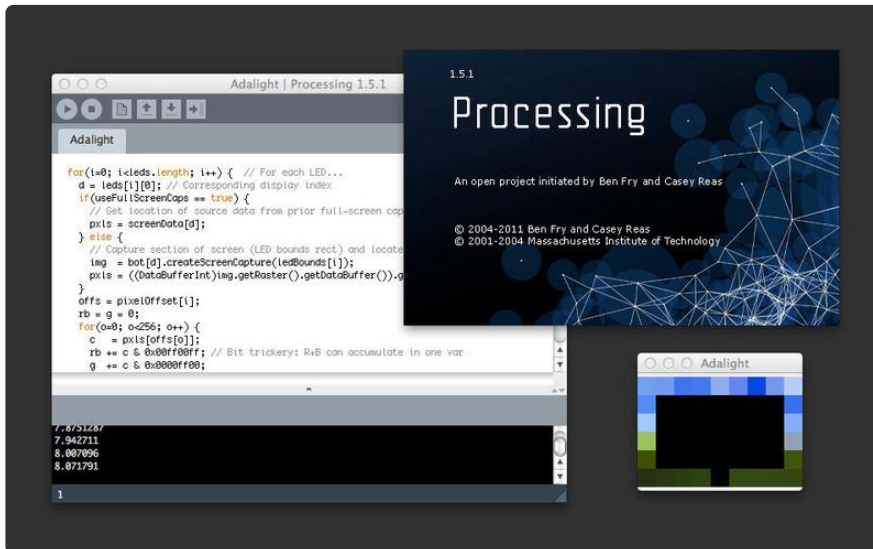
Adalight | Processing 1.5.1

Adalight

for(i=0; i<leds.length; i++) { // For each LED...
d = leds[i][0]; // Corresponding display index
if(useFullScreenCaps == true) {
// Get location of source data from prior full-screen cap
pxls = screenData[d];
} else {
// Capture section of screen (LED bounds rect) and locate
img = bot[d].createScreenCapture(ledBounds[i]);
pxls = ((DataBufferInt)img.getRaster().getDataBuffer()).g
}
offs = pixelOffset[i];
rb = g = 0;
for(o=0; o<256; o++) {
c = pxls[offs[o]];
rb += c & 0x00ff00ff; // Bit trickery: R+B can accumulate in one var
g += c & 0x0000ff00;

7.8751287
7.942711
8.007096
8.071791

1

1.5.1
Processing
An open project initiated by Ben Fry and Casey Reas
© 2004-2011 Ben Fry and Casey Reas
© 2001-2004 Massachusetts Institute of Technology

Adalight